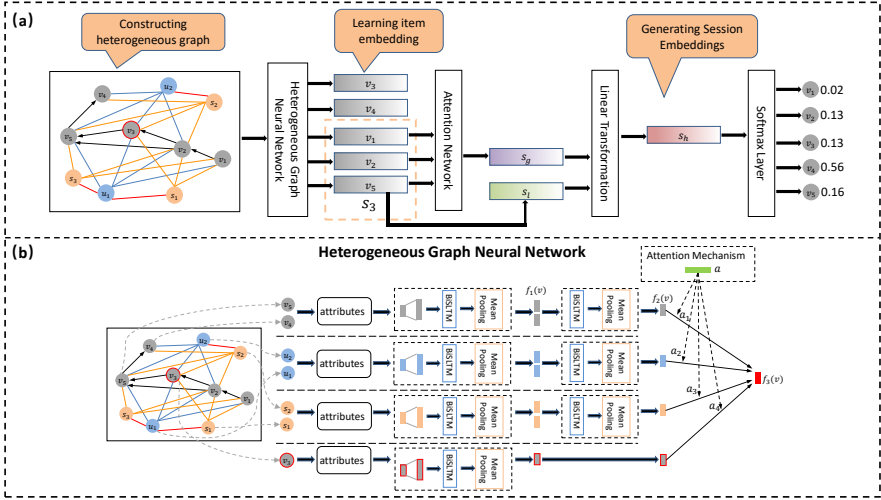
(a)

Constructing heterogeneous graph

Learning item embedding

Generating Session Embeddings

$v_4$ $u_2$ $s_2$ $v_3$ $v_5$ $v_2$ $v_1$ $s_3$ $u_1$ $s_1$

Heterogeneous Graph Neural Network

$v_3$
$v_4$
$v_1$
$v_2$
$v_5$
$S_3$

Attention Network

$s_g$
$s_l$

Linear Transformation

$s_h$

Softmax Layer

$v_1$ 0.02
$v_2$ 0.13
$v_3$ 0.13
$v_4$ 0.56
$v_5$ 0.16

(b)

Heterogeneous Graph Neural Network

Attention Mechanism $a$

$v_5$ $v_4$ attributes BiLSTM Mean Pooling $f_1(v)$ BiLSTM Mean Pooling $f_2(v)$ $a_1$

$u_2$ $u_1$ attributes BiLSTM Mean Pooling BiLSTM Mean Pooling $a_2$

$s_2$ $s_1$ attributes BiLSTM Mean Pooling BiLSTM Mean Pooling $a_3$

$v_3$ attributes BiLSTM Mean Pooling $a_4$

$f_3(v)$

$v_4$ $u_2$ $s_2$ $v_3$ $v_5$ $v_2$ $v_1$ $s_3$ $u_1$ $s_1$